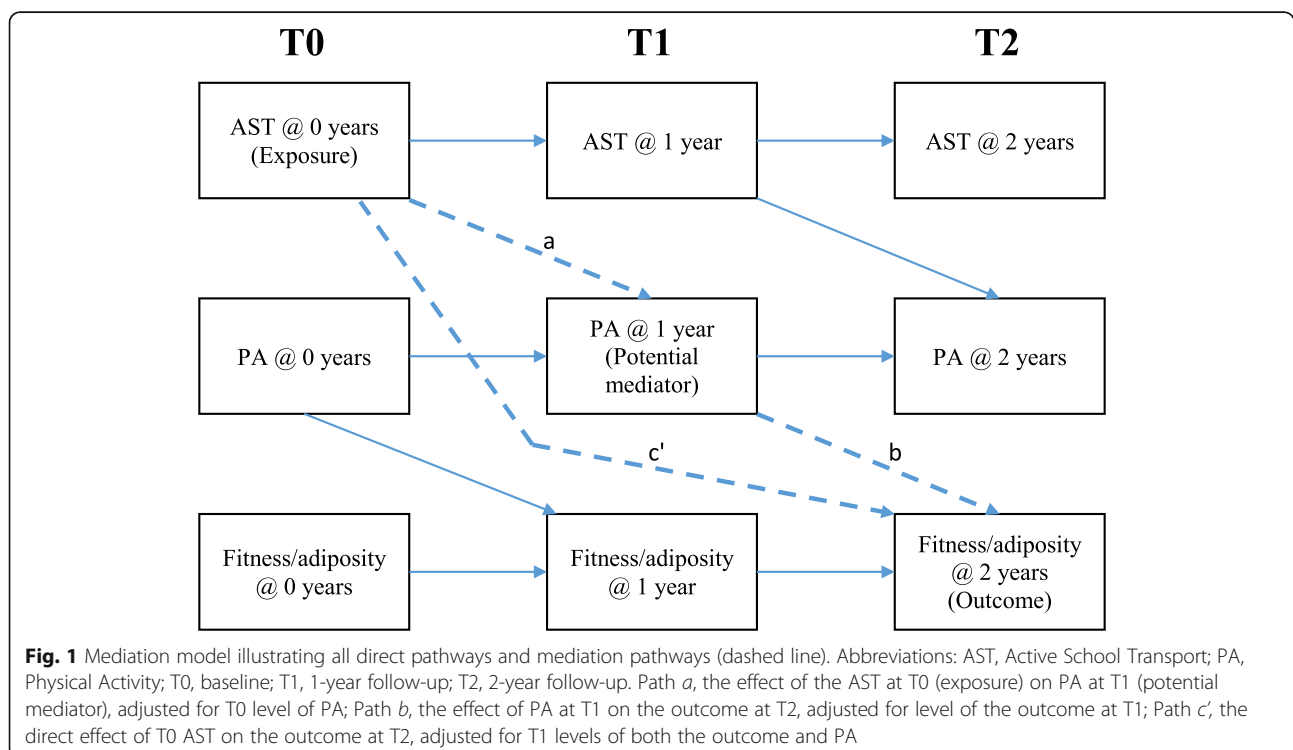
T0

T1

T2

AST @ 0 years (Exposure)

AST @ 1 year

AST @ 2 years

a

PA @ 0 years

PA @ 1 year (Potential mediator)

PA @ 2 years

c'

b

Fitness/adiposity @ 0 years

Fitness/adiposity @ 1 year

Fitness/adiposity @ 2 years (Outcome)

**Fig. 1** Mediation model illustrating all direct pathways and mediation pathways (dashed line). Abbreviations: AST, Active School Transport; PA, Physical Activity; T0, baseline; T1, 1-year follow-up; T2, 2-year follow-up. Path *a*, the effect of the AST at T0 (exposure) on PA at T1 (potential mediator), adjusted for T0 level of PA; Path *b*, the effect of PA at T1 on the outcome at T2, adjusted for level of the outcome at T1; Path *c′*, the direct effect of T0 AST on the outcome at T2, adjusted for T1 levels of both the outcome and PA